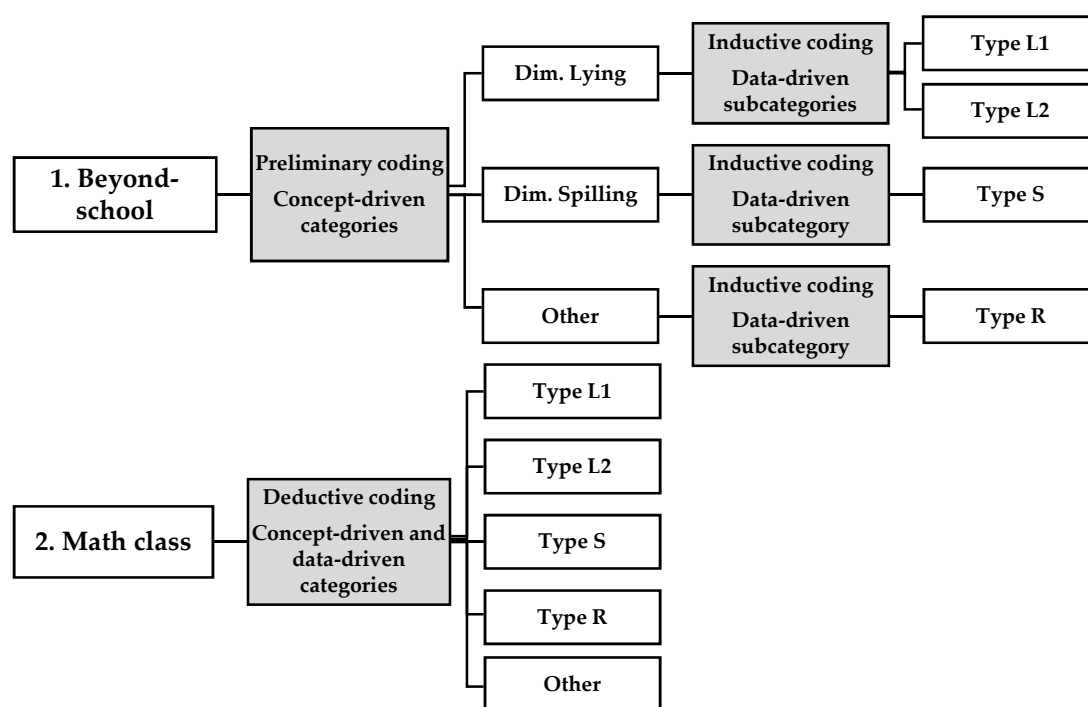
1. Beyond-school

Preliminary coding
Concept-driven categories

Dim. Lying

Inductive coding
Data-driven subcategories

Type L1

Type L2

Dim. Spilling

Inductive coding
Data-driven subcategory

Type S

Other

Inductive coding
Data-driven subcategory

Type R

2. Math class

Deductive coding
Concept-driven and data-driven categories

Type L1

Type L2

Type S

Type R

Other